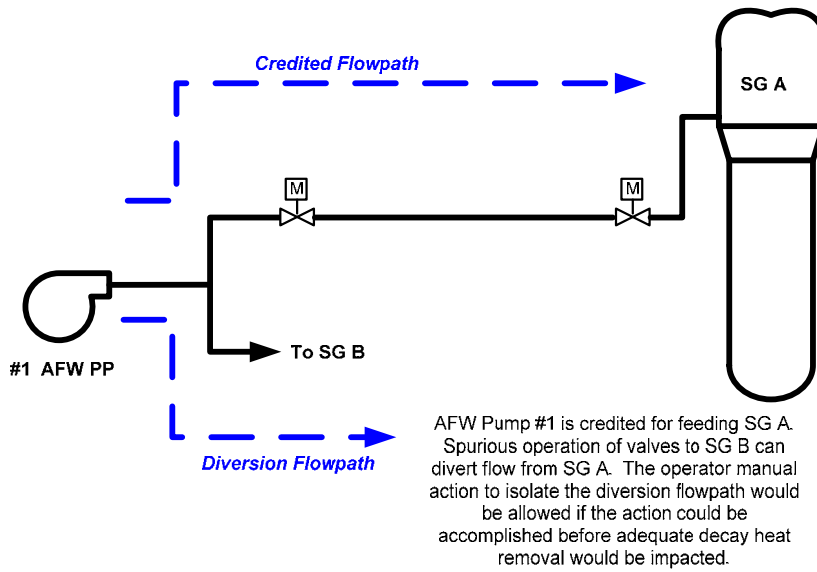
Credited Flowpath

SG A

M

M

#1 AFW PP

To SG B

Diversion Flowpath

AFW Pump #1 is credited for feeding SG A. Spurious operation of valves to SG B can divert flow from SG A. The operator manual action to isolate the diversion flowpath would be allowed if the action could be accomplished before adequate decay heat removal would be impacted.